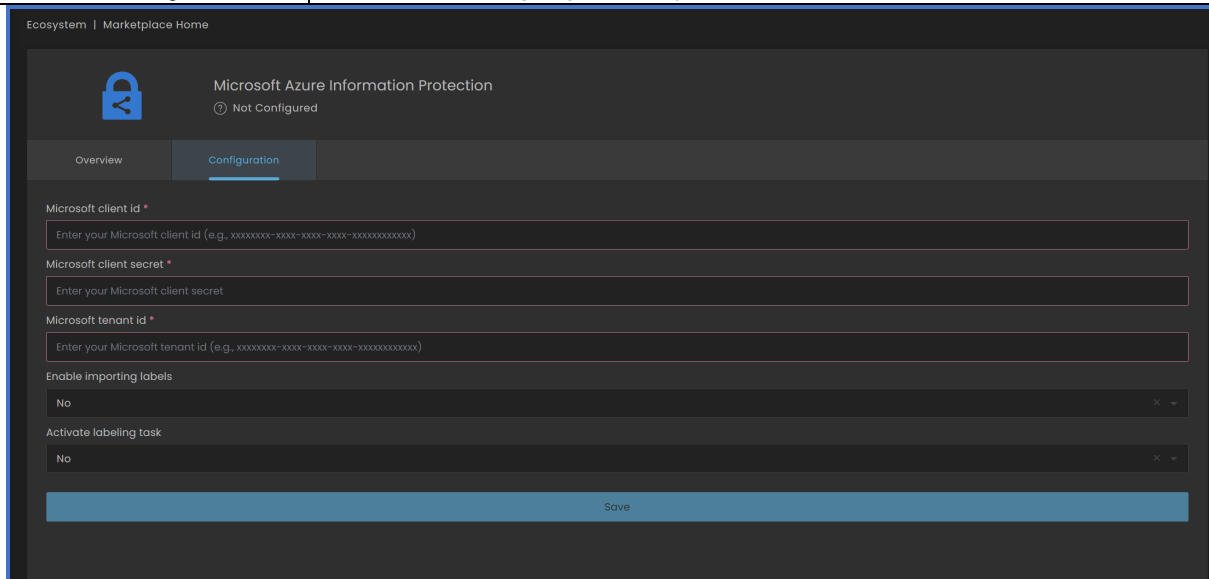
Ecosystem | Marketplace Home

Microsoft Azure Information Protection
? Not Configured

Overview
Configuration

Microsoft client id *
Enter your Microsoft client id (e.g., xxxxxxxx-xxxx-xxxx-xxxx-xxxxxxxxxxxx)

Microsoft client secret *
Enter your Microsoft client secret

Microsoft tenant id *
Enter your Microsoft tenant id (e.g., xxxxxxxx-xxxx-xxxx-xxxx-xxxxxxxxxxxx)

Enable importing labels
No

Activate labeling task
No

Save